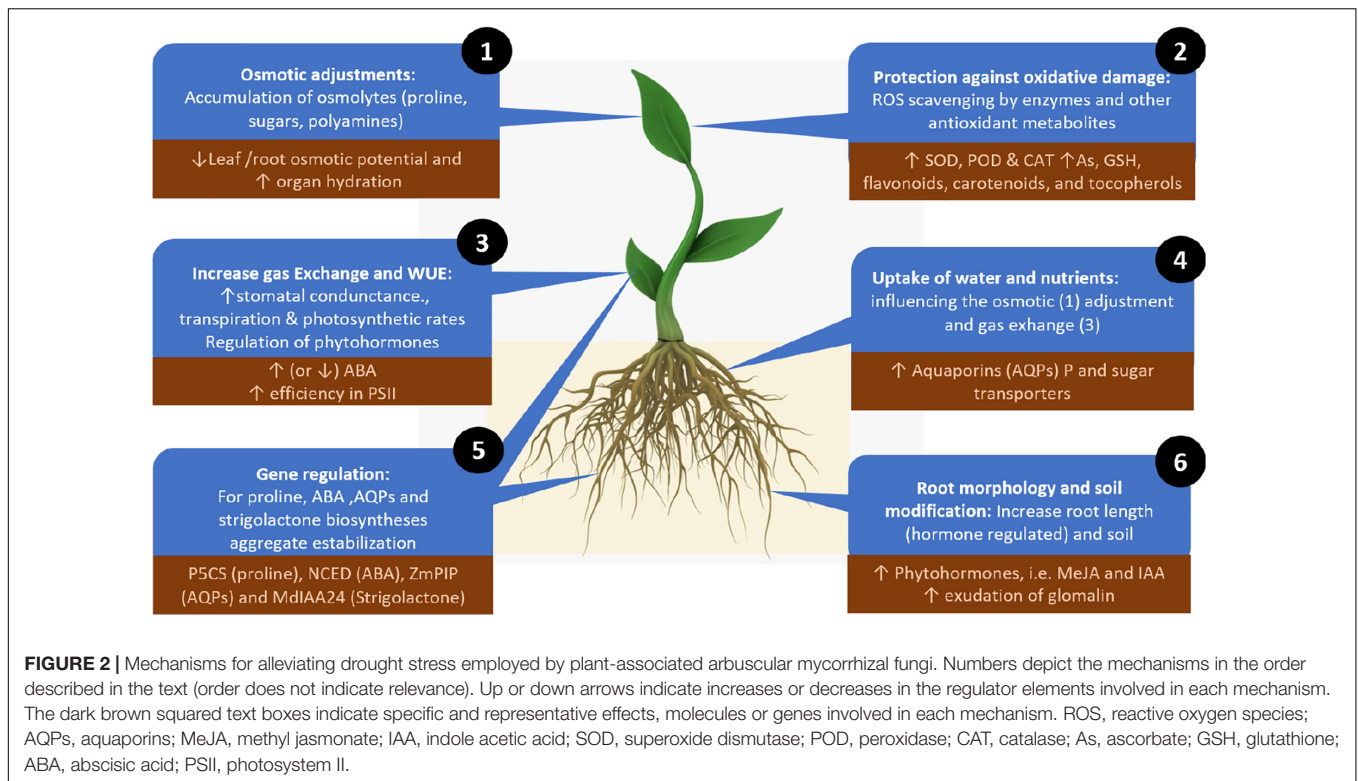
1

**Osmotic adjustments:**
Accumulation of osmolytes (proline, sugars, polyamines)

↓Leaf /root osmotic potential and ↑ organ hydration

2

**Protection against oxidative damage:**
ROS scavenging by enzymes and other antioxidant metabolites

↑ SOD, POD & CAT ↑As, GSH, flavonoids, carotenoids, and tocopherols

3

**Increase gas Exchange and WUE:**
↑stomatal conductance., transpiration & photosynthetic rates Regulation of phytohormones

↑ (or ↓) ABA
↑ efficiency in PSII

4

**Uptake of water and nutrients:**
influencing the osmotic (1) adjustment and gas exhange (3)

↑ Aquaporins (AQPs) P and sugar transporters

5

**Gene regulation:**
For proline, ABA ,AQPs and strigolactone biosyntheses aggregate estabilization

P5CS (proline), NCED (ABA), ZmPIP (AQPs) and MdIAA24 (Strigolactone)

6

**Root morphology and soil modification:** Increase root length (hormone regulated) and soil

↑ Phytohormones, i.e. MeJA and IAA
↑ exudation of glomalin

**FIGURE 2 |** Mechanisms for alleviating drought stress employed by plant-associated arbuscular mycorrhizal fungi. Numbers depict the mechanisms in the order described in the text (order does not indicate relevance). Up or down arrows indicate increases or decreases in the regulator elements involved in each mechanism. The dark brown squared text boxes indicate specific and representative effects, molecules or genes involved in each mechanism. ROS, reactive oxygen species; AQPs, aquaporins; MeJA, methyl jasmonate; IAA, indole acetic acid; SOD, superoxide dismutase; POD, peroxidase; CAT, catalase; As, ascorbate; GSH, glutathione; ABA, abscisic acid; PSII, photosystem II.